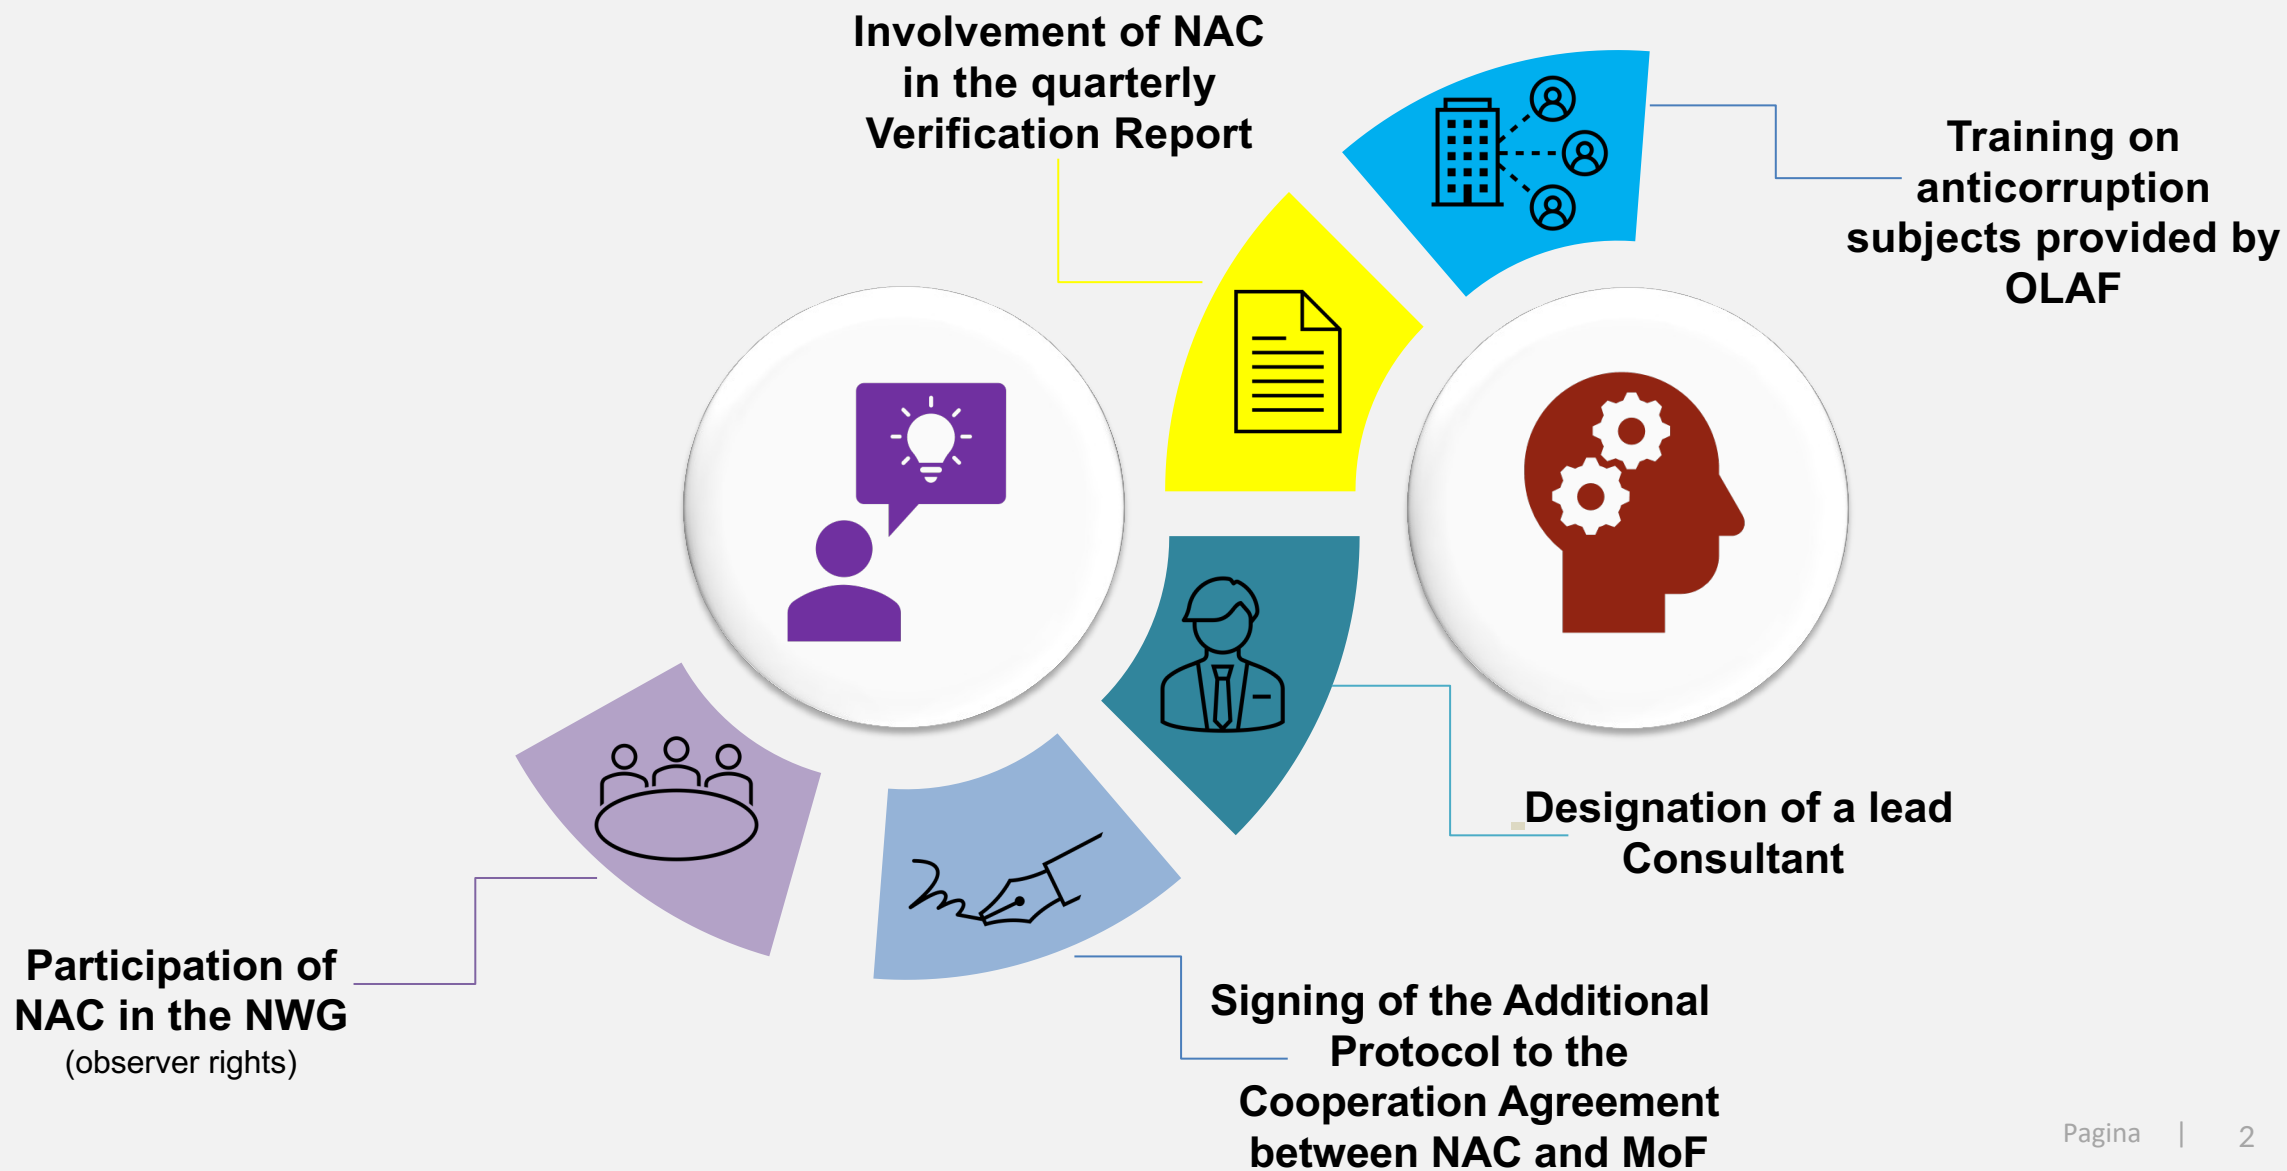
Involvement of NAC in the quarterly Verification Report

Training on anticorruption subjects provided by OLAF

Designation of a lead Consultant

Participation of NAC in the NWG
(observer rights)

Signing of the Additional Protocol to the Cooperation Agreement between NAC and MoF

Pagina | 2